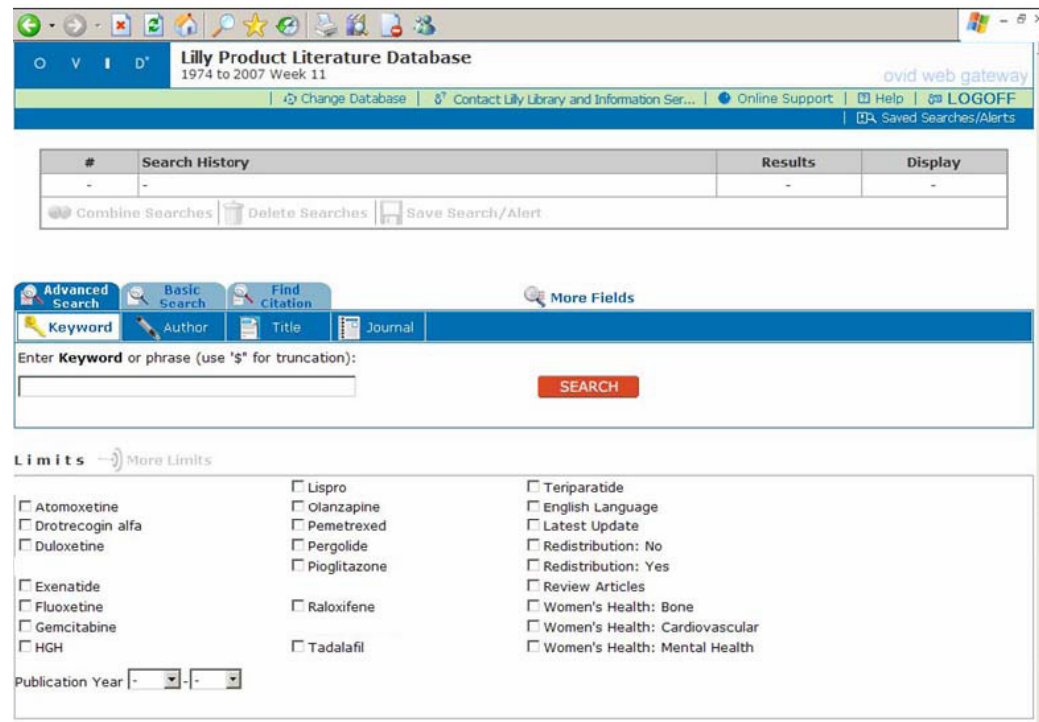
O V I D

Lilly Product Literature Database
1974 to 2007 Week 11

ovid web gateway

Change Database | Contact Lilly Library and Information Ser... | Online Support | Help | LOGOFF
Saved Searches/Alerts

| # | Search History | Results | Display |
|---|---|---|---|
| - | - | - | - |

Combine Searches | Delete Searches | Save Search/Alert

Advanced Search | Basic Search | Find Citation

More Fields

Keyword | Author | Title | Journal

Enter **Keyword** or phrase (use '$' for truncation):

SEARCH

Limits More Limits

Atomoxetine
Drotrecogin alfa
Duloxetine
Exenatide
Fluoxetine
Gemcitabine
HGH

Lispro
Olanzapine
Pemetrexed
Pergolide
Pioglitazone
Raloxifene
Tadalafil

Teriparatide
English Language
Latest Update
Redistribution: No
Redistribution: Yes
Review Articles
Women's Health: Bone
Women's Health: Cardiovascular
Women's Health: Mental Health

Publication Year - - -